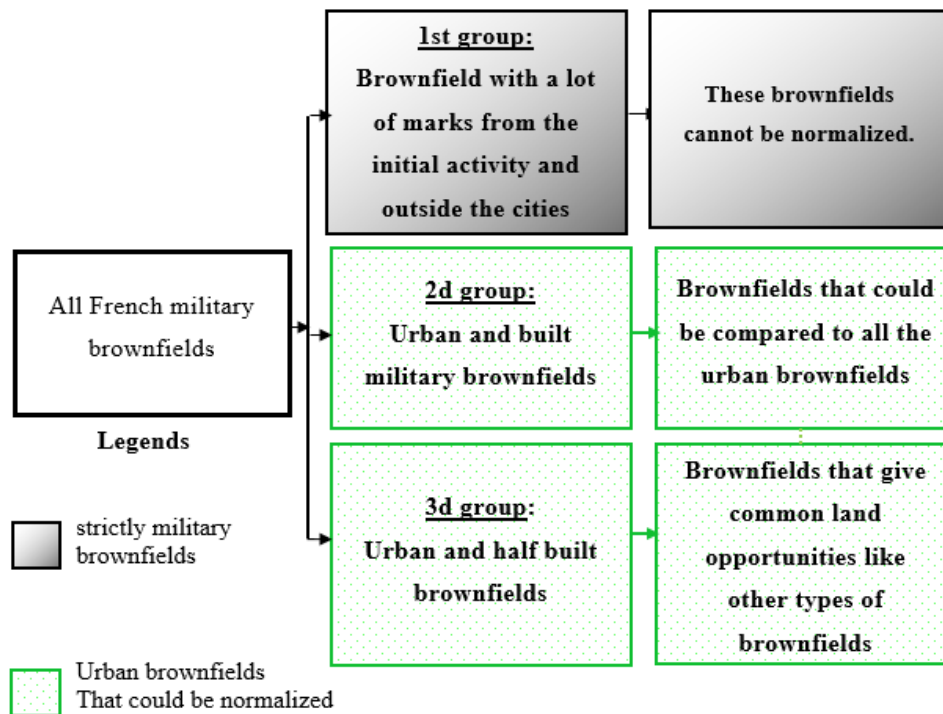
All French military brownfields

1st group:
Brownfield with a lot of marks from the initial activity and outside the cities

These brownfields cannot be normalized.

2d group:
Urban and built military brownfields

Brownfields that could be compared to all the urban brownfields

3d group:
Urban and half built brownfields

Brownfields that give common land opportunities like other types of brownfields

Legends

strictly military brownfields

Urban brownfields
That could be normalized